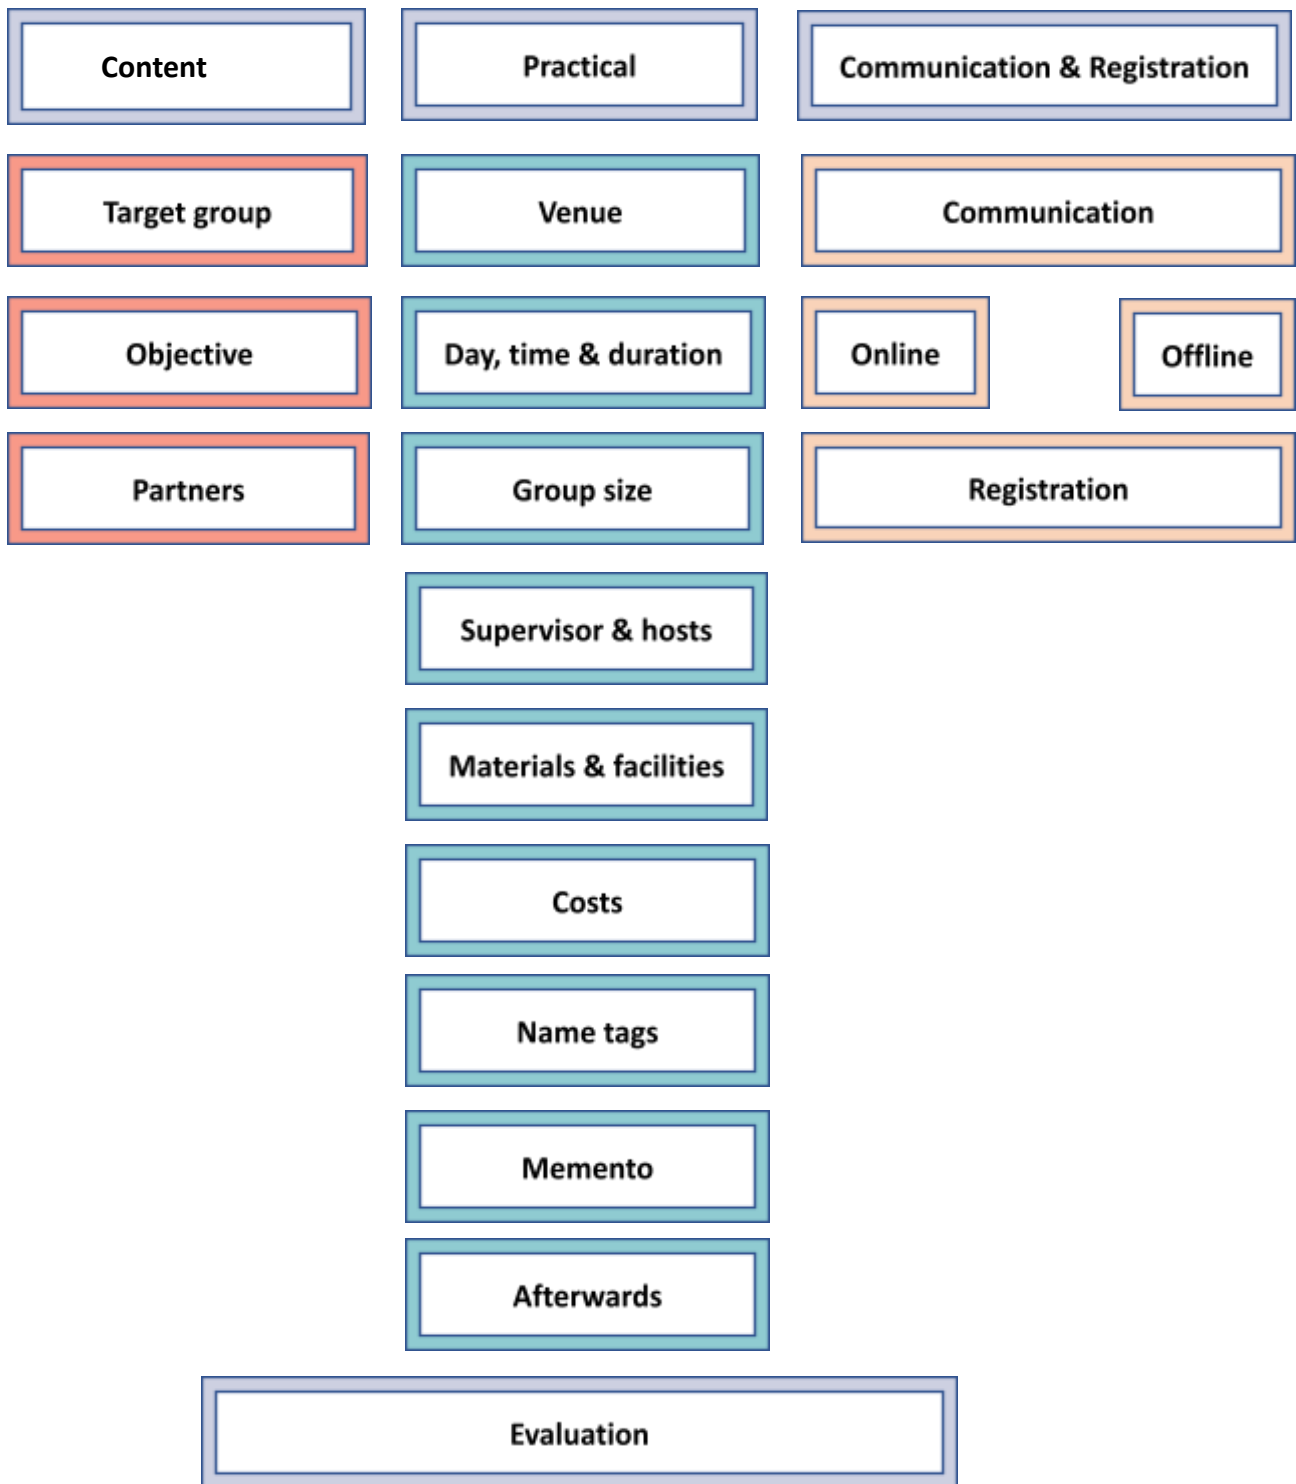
Content

Practical

Communication & Registration

Target group

Venue

Communication

Objective

Day, time & duration

Online

Offline

Partners

Group size

Registration

Supervisor & hosts

Materials & facilities

Costs

Name tags

Memento

Afterwards

Evaluation